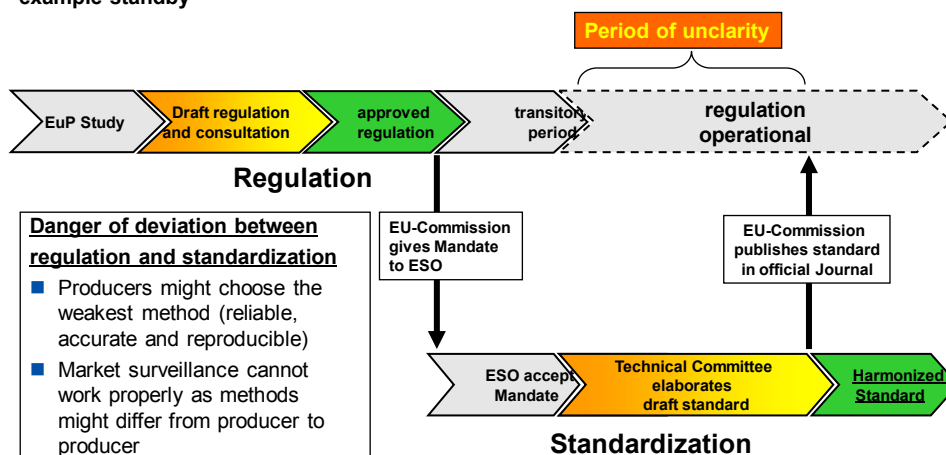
example standby

Period of unclarity

EuP Study

Draft regulation and consultation

approved regulation

transitory period

regulation operational

Regulation

Danger of deviation between regulation and standardization

- Producers might choose the weakest method (reliable, accurate and reproducible)
- Market surveillance cannot work properly as methods might differ from producer to producer

EU-Commission gives Mandate to ESO

EU-Commission publishes standard in official Journal

ESO accept Mandate

Technical Committee elaborates draft standard

Harmonized Standard

Standardization